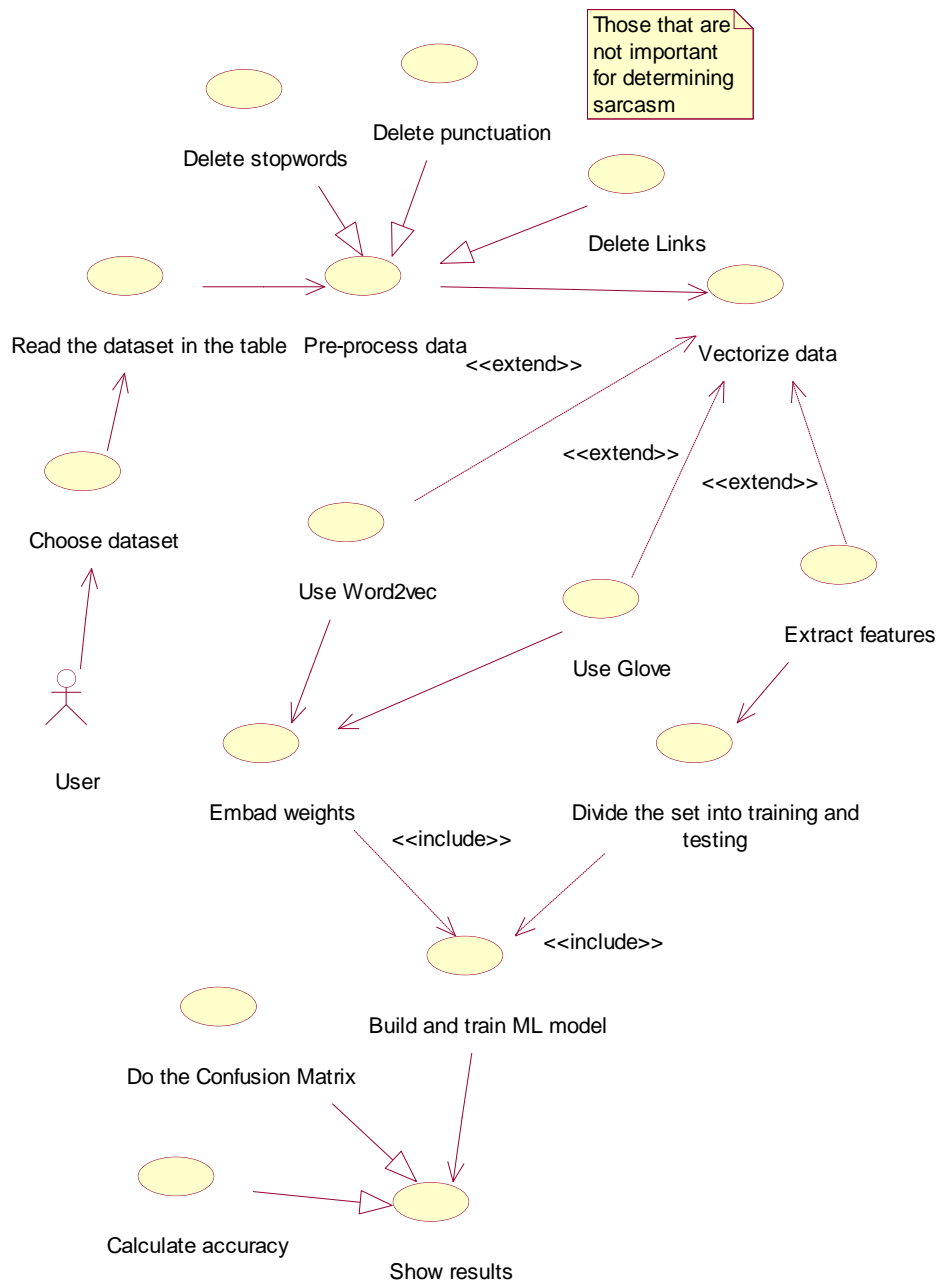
Those that are not important for determining sarcasm

Delete punctuation

Delete stopwords

Delete Links

Read the dataset in the table

Pre-process data

<<extend>>

Vectorize data

<<extend>>

<<extend>>

Choose dataset

Use Word2vec

Use Glove

Extract features

User

Embad weights

<<include>>

Divide the set into training and testing

<<include>>

Build and train ML model

Do the Confusion Matrix

Calculate accuracy

Show results